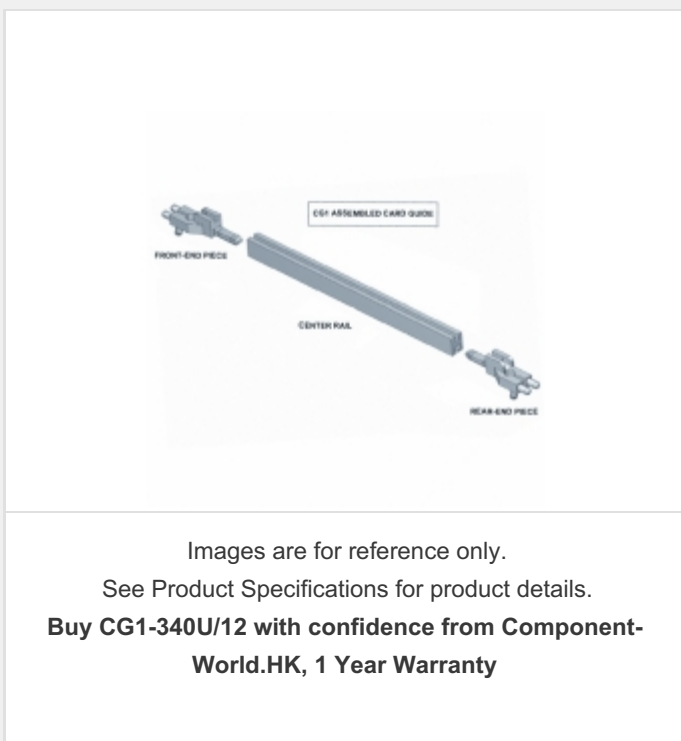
CG1 ASSEMBLED CARD GUIDE

FRONT-END PIECE

CENTER RAIL

REAR-END PIECE

Images are for reference only.
See Product Specifications for product details.
**Buy CG1-340U/12 with confidence from Component-World.HK, 1 Year Warranty**